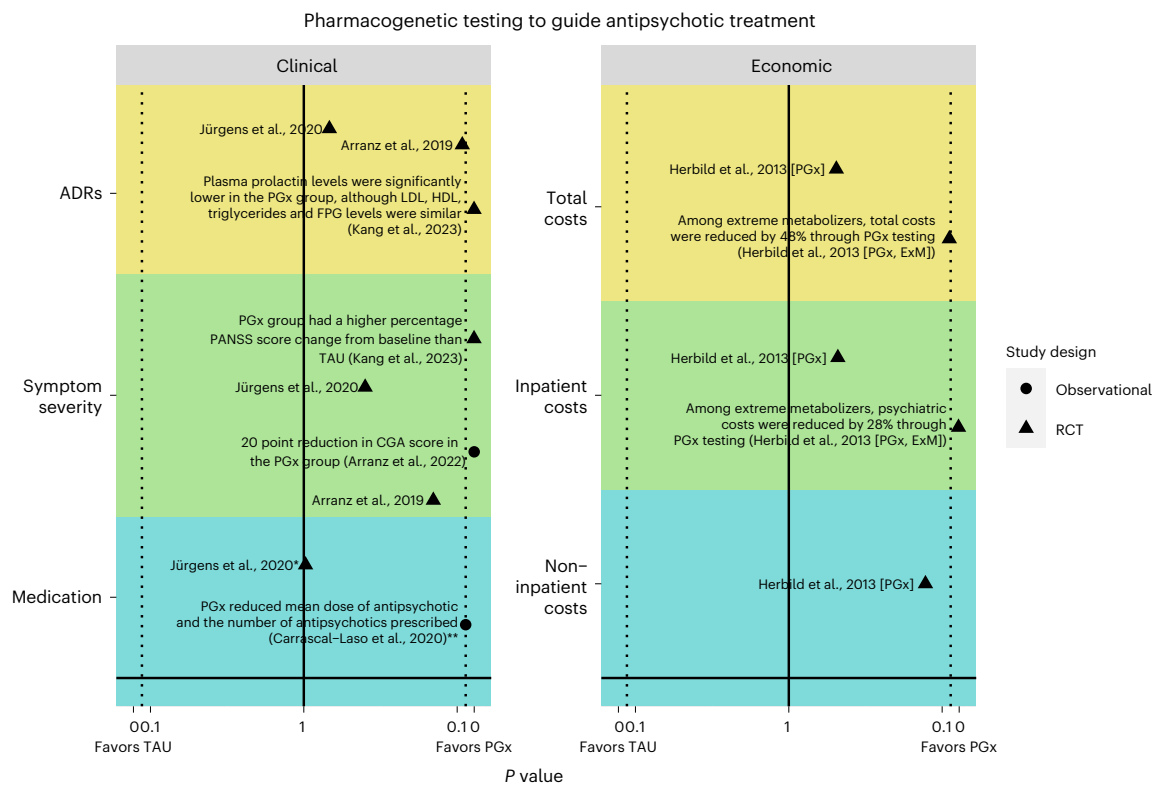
Pharmacogenetic testing to guide antipsychotic treatment

Clinical

ADRs

Jürgens et al., 2020

Arranz et al., 2019

Plasma prolactin levels were significantly lower in the PGx group, although LDL, HDL, triglycerides and FPG levels were similar (Kang et al., 2023)

Symptom severity

PGx group had a higher percentage PANSS score change from baseline than TAU (Kang et al., 2023)

Jürgens et al., 2020

20 point reduction in CGA score in the PGx group (Arranz et al., 2022)

Arranz et al., 2019

Medication

Jürgens et al., 2020*

PGx reduced mean dose of antipsychotic and the number of antipsychotics prescribed (Carrascal-Laso et al., 2020)**

00.1
Favors TAU

1

0.10
Favors PGx

Economic

Total costs

Herbild et al., 2013 [PGx]

Among extreme metabolizers, total costs were reduced by 48% through PGx testing (Herbild et al., 2013 [PGx, ExM])

Inpatient costs

Herbild et al., 2013 [PGx]

Among extreme metabolizers, psychiatric costs were reduced by 28% through PGx testing (Herbild et al., 2013 [PGx, ExM])

Non-inpatient costs

Herbild et al., 2013 [PGx]

00.1
Favors TAU

1

0.10
Favors PGx

$P$ value

Study design

Observational

RCT